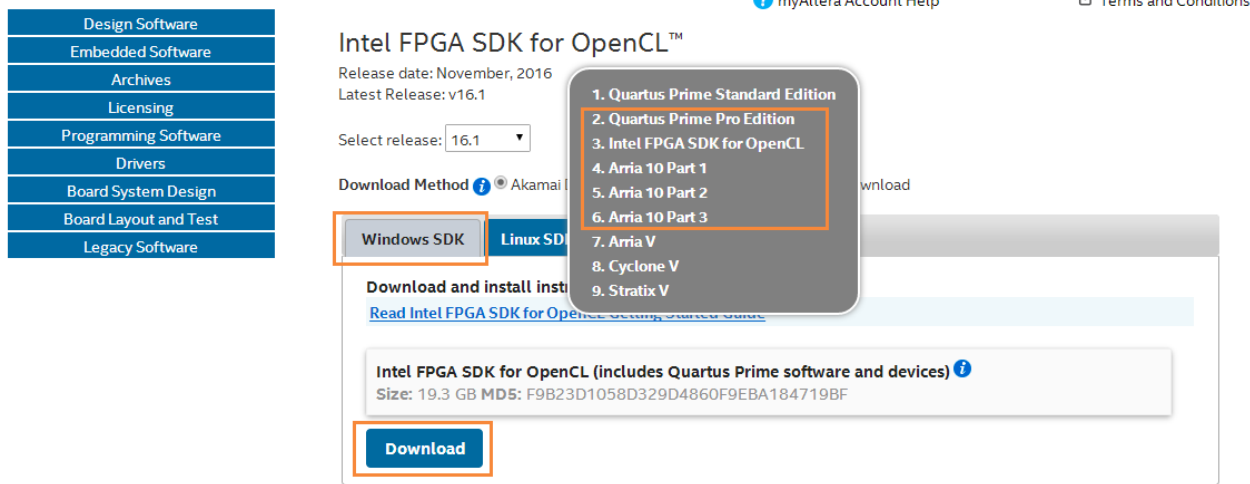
Design Software
Embedded Software
Archives
Licensing
Programming Software
Drivers
Board System Design
Board Layout and Test
Legacy Software

myAltera Account Help
Terms and Conditions

Intel FPGA SDK for OpenCL™

Release date: November, 2016
Latest Release: v16.1

Select release: 16.1

Download Method Akamai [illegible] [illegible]wnload

1. Quartus Prime Standard Edition
2. Quartus Prime Pro Edition
3. Intel FPGA SDK for OpenCL
4. Arria 10 Part 1
5. Arria 10 Part 2
6. Arria 10 Part 3
7. Arria V
8. Cyclone V
9. Stratix V

Windows SDK
Linux SD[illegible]

Download and install instr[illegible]
Read Intel FPGA SDK for Open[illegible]

Intel FPGA SDK for OpenCL (includes Quartus Prime software and devices)
Size: 19.3 GB MD5: F9B23D1058D329D4860F9EBA184719BF

Download